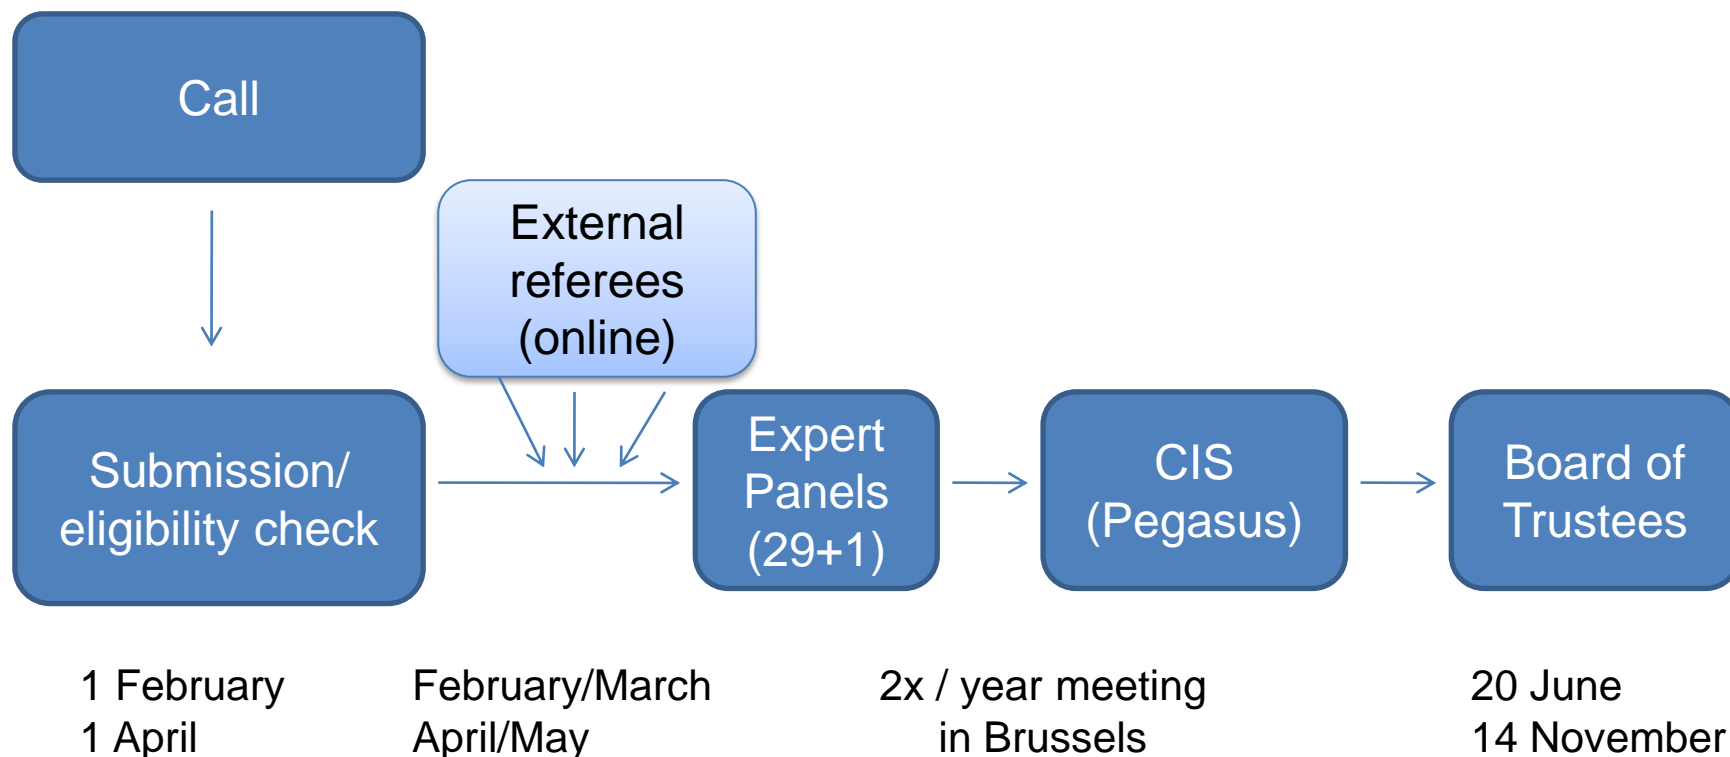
Call

External referees (online)

Submission/ eligibility check

Expert Panels (29+1)

CIS (Pegasus)

Board of Trustees

1 February
1 April

February/March
April/May

2x / year meeting
in Brussels

20 June
14 November